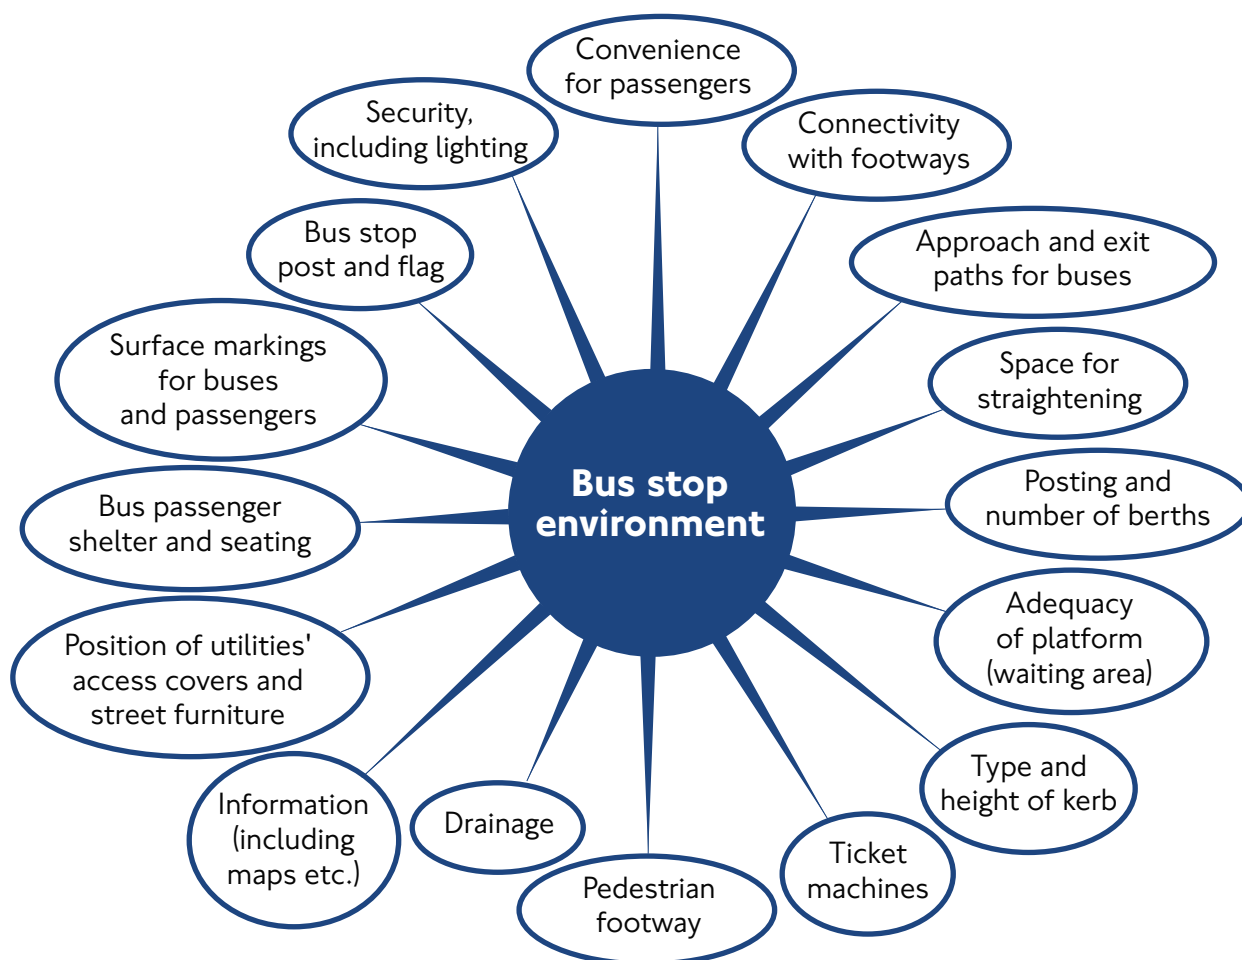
Bus stop environment

Convenience for passengers

Connectivity with footways

Approach and exit paths for buses

Space for straightening

Posting and number of berths

Adequacy of platform (waiting area)

Type and height of kerb

Ticket machines

Pedestrian footway

Drainage

Information (including maps etc.)

Position of utilities' access covers and street furniture

Bus passenger shelter and seating

Surface markings for buses and passengers

Bus stop post and flag

Security, including lighting